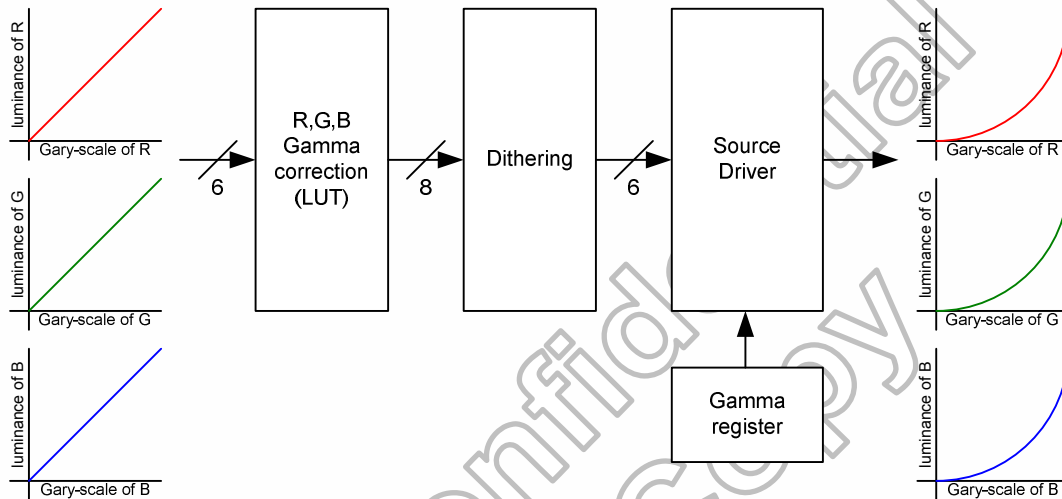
luminance of R

Gary-scale of R

luminance of G

Gary-scale of G

luminance of B

Gary-scale of B

6

R,G,B Gamma correction (LUT)

8

Dithering

6

Source Driver

Gamma register

luminance of R

Gary-scale of R

luminance of G

Gary-scale of G

luminance of B

Gary-scale of B

Confidential Copy